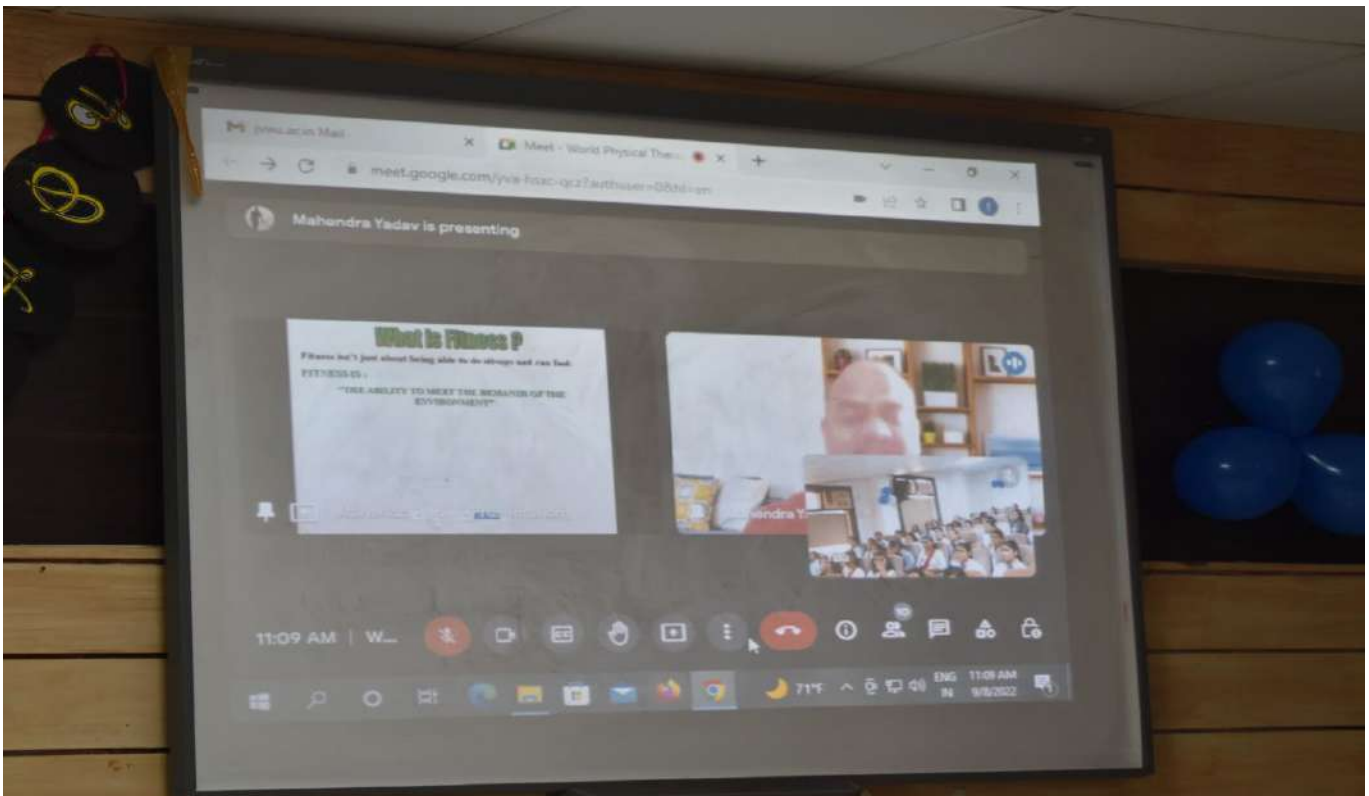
jvwu.ac.in Mail

Meet - World Physical Thera

meet.google.com/yva-hsac-qcz?authuser=0&hl=en

Mahendra Yadav is presenting

What is Fitness ?

Fitness isn't just about being able to do always and run fast.

FITNESS IS :

"THE ABILITY TO MEET THE DEMANDS OF THE ENVIRONMENT"

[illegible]

ahendra Y

11:09 AM | W...

10

71°F

ENG IN

11:09 AM 9/8/2022